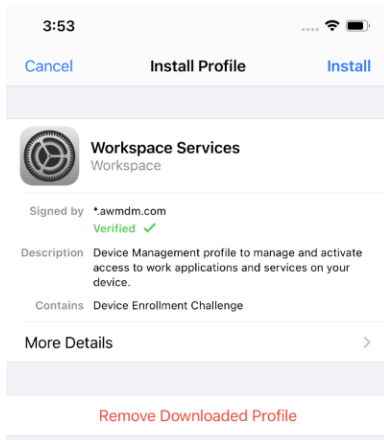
3:53

Cancel Install Profile Install

Workspace Services
Workspace

Signed by *.awmdm.com
Verified ✓

Description Device Management profile to manage and activate access to work applications and services on your device.

Contains Device Enrollment Challenge

More Details >

Remove Downloaded Profile